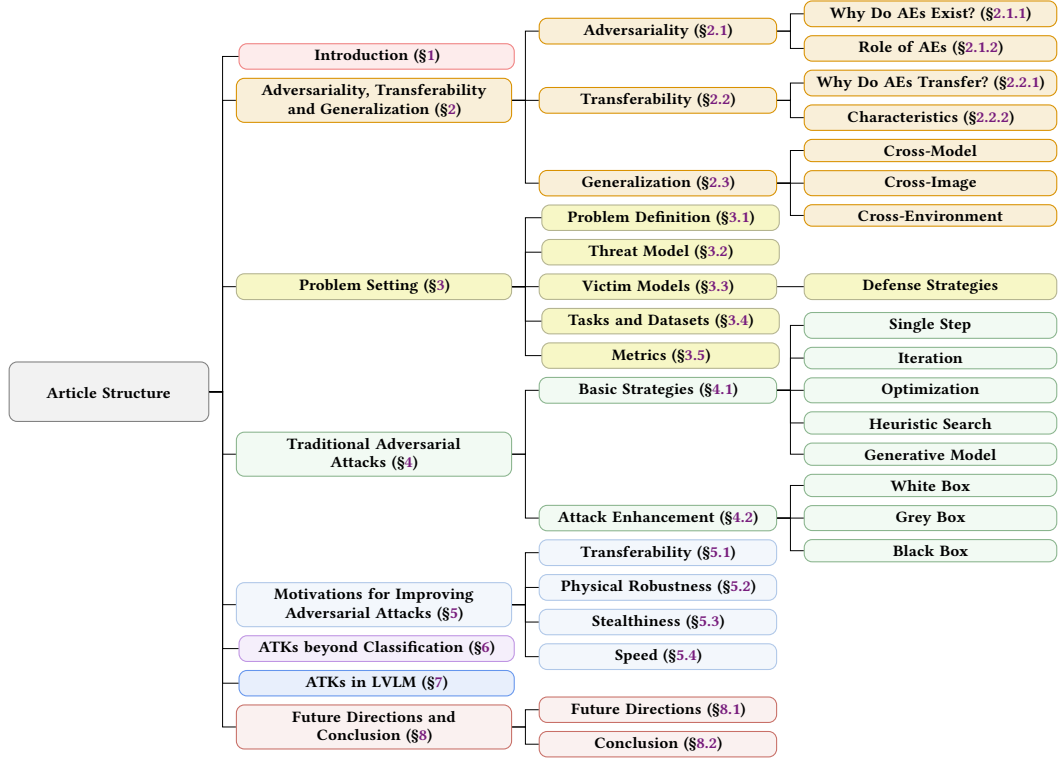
Article Structure

Introduction (§1)

Adversariality, Transferability and Generalization (§2)

Adversariality (§2.1)

Why Do AEs Exist? (§2.1.1)

Role of AEs (§2.1.2)

Transferability (§2.2)

Why Do AEs Transfer? (§2.2.1)

Characteristics (§2.2.2)

Generalization (§2.3)

Cross-Model

Cross-Image

Cross-Environment

Problem Setting (§3)

Problem Definition (§3.1)

Threat Model (§3.2)

Victim Models (§3.3)

Defense Strategies

Tasks and Datasets (§3.4)

Metrics (§3.5)

Traditional Adversarial Attacks (§4)

Basic Strategies (§4.1)

Single Step

Iteration

Optimization

Heuristic Search

Generative Model

Attack Enhancement (§4.2)

White Box

Grey Box

Black Box

Motivations for Improving Adversarial Attacks (§5)

Transferability (§5.1)

Physical Robustness (§5.2)

Stealthiness (§5.3)

Speed (§5.4)

ATKs beyond Classification (§6)

ATKs in LVLM (§7)

Future Directions and Conclusion (§8)

Future Directions (§8.1)

Conclusion (§8.2)